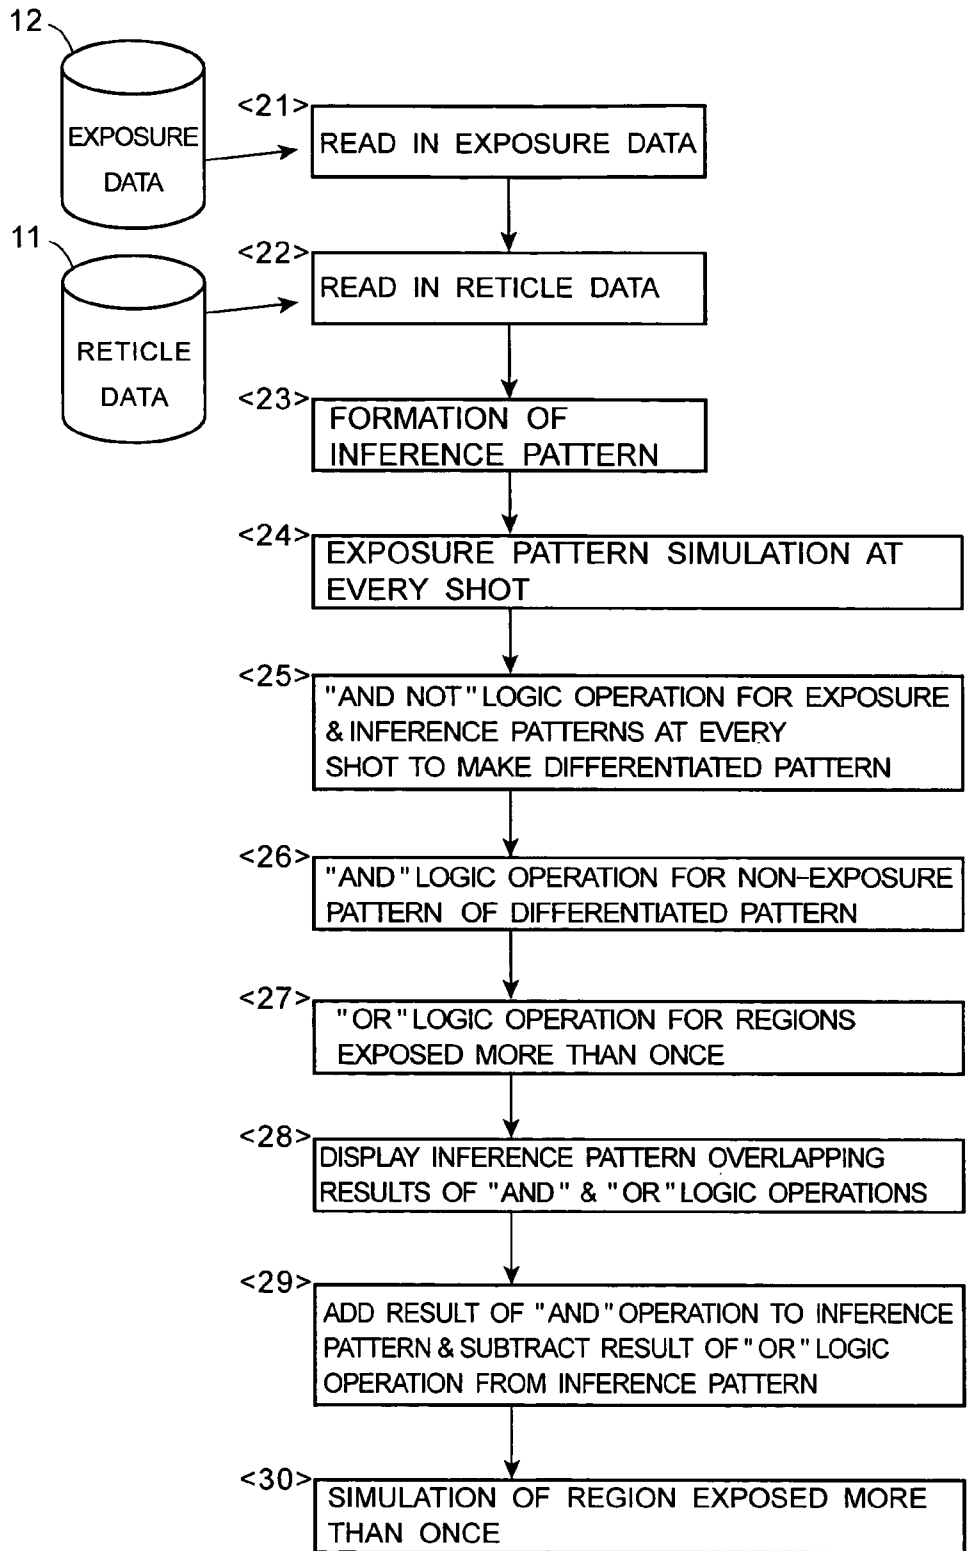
12

EXPOSURE DATA

<21>

READ IN EXPOSURE DATA

11

RETICLE DATA

<22>

READ IN RETICLE DATA

<23>

FORMATION OF INFERENCE PATTERN

<24>

EXPOSURE PATTERN SIMULATION AT EVERY SHOT

<25>

"AND NOT" LOGIC OPERATION FOR EXPOSURE & INFERENCE PATTERNS AT EVERY SHOT TO MAKE DIFFERENTIATED PATTERN

<26>

"AND" LOGIC OPERATION FOR NON-EXPOSURE PATTERN OF DIFFERENTIATED PATTERN

<27>

"OR" LOGIC OPERATION FOR REGIONS EXPOSED MORE THAN ONCE

<28>

DISPLAY INFERENCE PATTERN OVERLAPPING RESULTS OF "AND" & "OR" LOGIC OPERATIONS

<29>

ADD RESULT OF "AND" OPERATION TO INFERENCE PATTERN & SUBTRACT RESULT OF "OR" LOGIC OPERATION FROM INFERENCE PATTERN

<30>

SIMULATION OF REGION EXPOSED MORE THAN ONCE